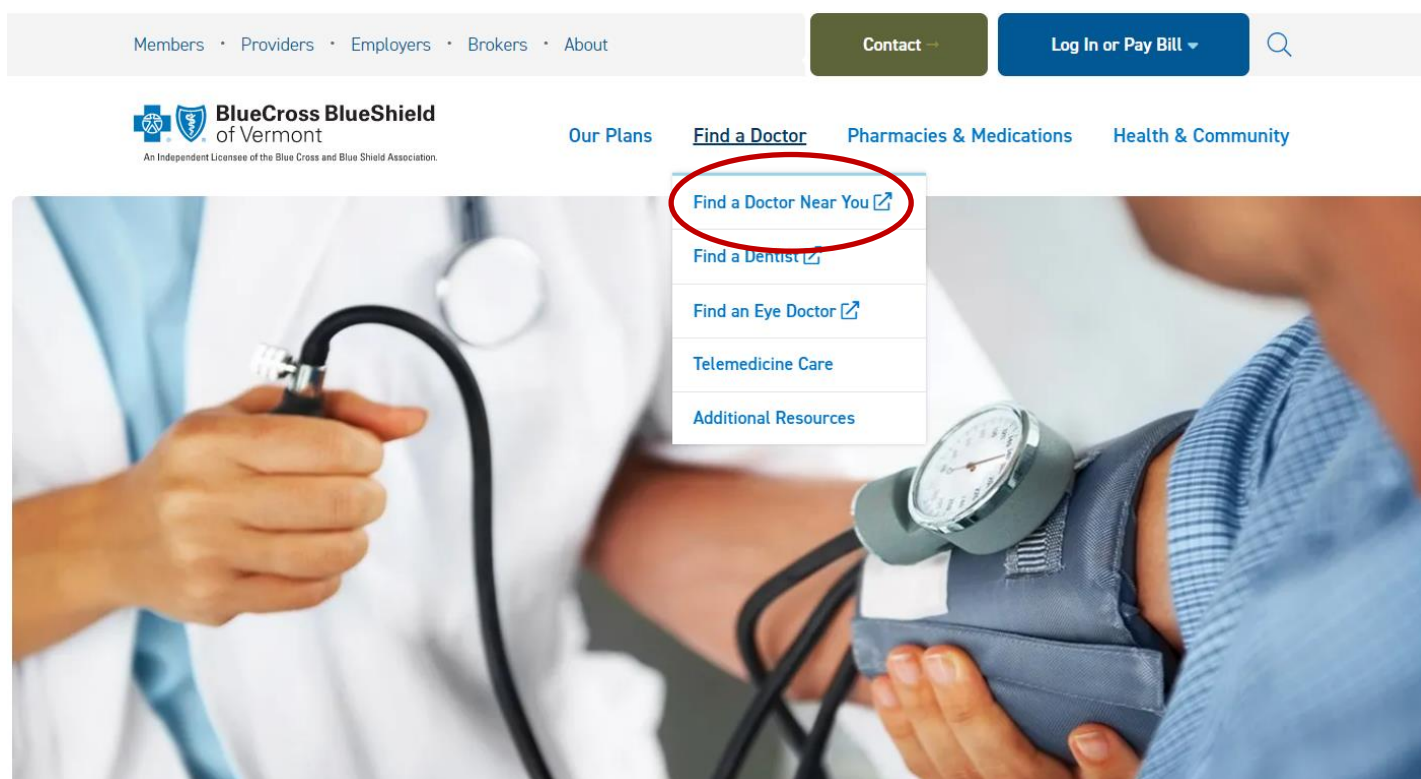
Members · Providers · Employers · Brokers · About

Contact →

Log In or Pay Bill

BlueCross BlueShield of Vermont
An Independent Licensee of the Blue Cross and Blue Shield Association.

Our Plans

Find a Doctor

Pharmacies & Medications

Health & Community

Find a Doctor Near You

Find a Dentist

Find an Eye Doctor

Telemedicine Care

Additional Resources